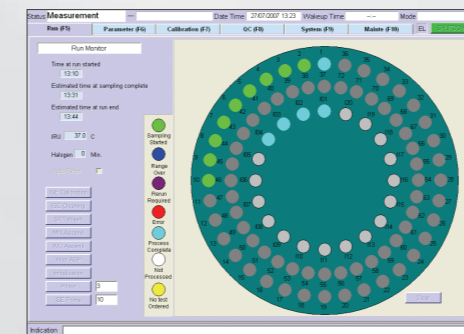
Status Measurement — Date Time 27/07/2007 13:23 Wakeup Time -- : -- Mode

Run (F5) Parameter (F6) Calibration (F7) QC (F8) System (F9) Mainte (F10) EL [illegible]

Run Monitor

Time at run started
13:10

Estimated time at sampling complete
13:31

Estimated time at run end
13:44

IRU 37.0 C

Halogen 0 Min.

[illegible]

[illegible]
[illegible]
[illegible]
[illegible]
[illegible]
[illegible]
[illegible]
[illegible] 3
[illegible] 10

Sampling Started

Range Over

Rerun Required

Error

Process Complete

Not Processed

No test Ordered

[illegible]

Indication: